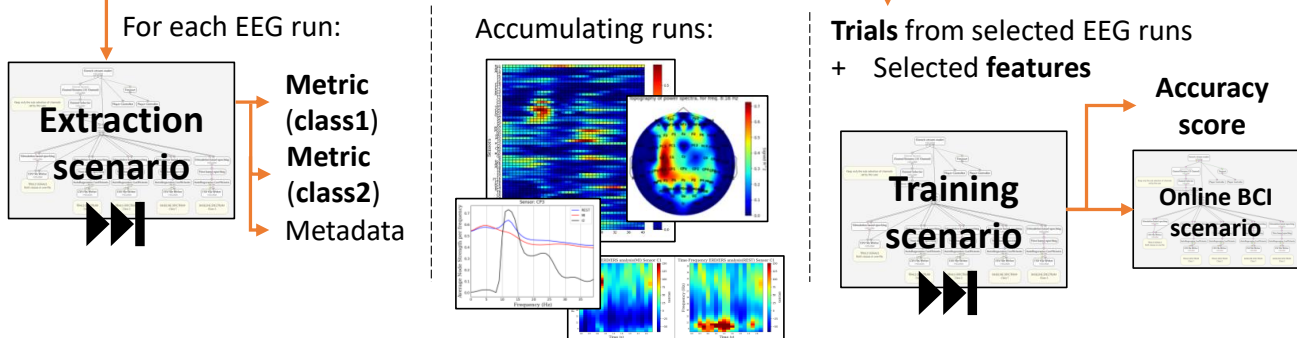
For each EEG run:

Extraction scenario

Metric (class1)

Metric (class2)

Metadata

Accumulating runs:

Trials from selected EEG runs

+ Selected features

Accuracy score

Training scenario

Online BCI scenario